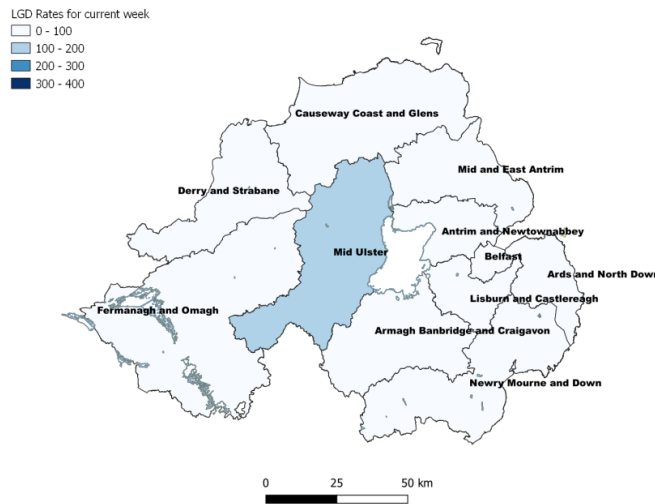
LGD Rates for current week
0 - 100
100 - 200
200 - 300
300 - 400

Causeway Coast and Glens
Mid and East Antrim
Derry and Strabane
Antrim and Newtownabbey
Mid Ulster
Belfast
Ards and North Down
Lisburn and Castlereagh
Fermanagh and Omagh
Armagh Banbridge and Craigavon
Newry Mourne and Down

0
25
50 km